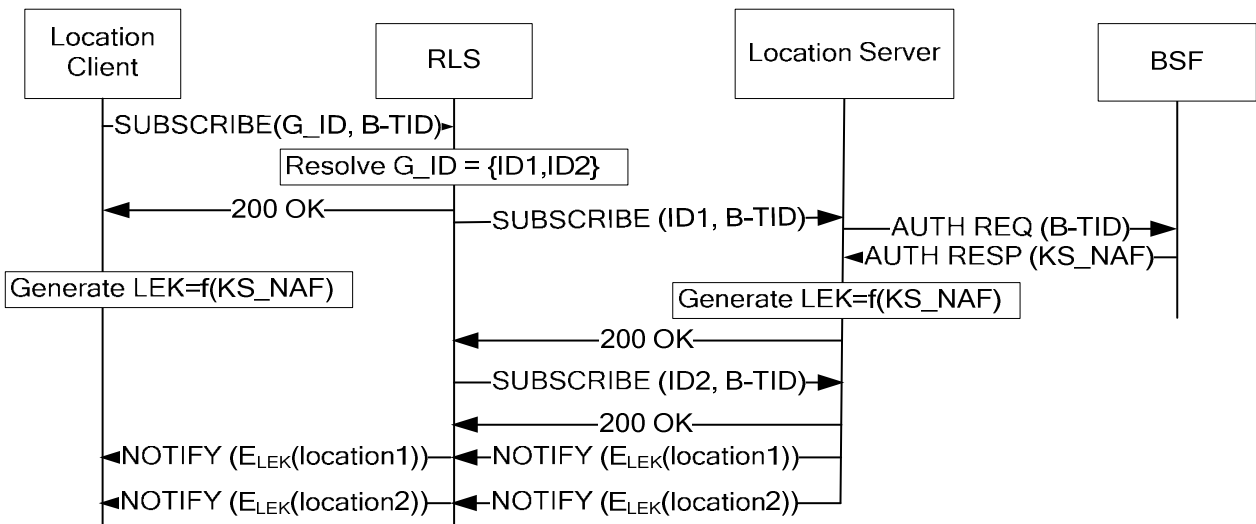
Location Client

RLS

Location Server

BSF

SUBSCRIBE(G_ID, B-TID)

Resolve G_ID = {ID1,ID2}

200 OK

SUBSCRIBE (ID1, B-TID)

AUTH REQ (B-TID)

AUTH RESP (KS_NAF)

Generate LEK=f(KS_NAF)

Generate LEK=f(KS_NAF)

200 OK

SUBSCRIBE (ID2, B-TID)

200 OK

NOTIFY ($E_{LEK}$(location1))

NOTIFY ($E_{LEK}$(location1))

NOTIFY ($E_{LEK}$(location2))

NOTIFY ($E_{LEK}$(location2))